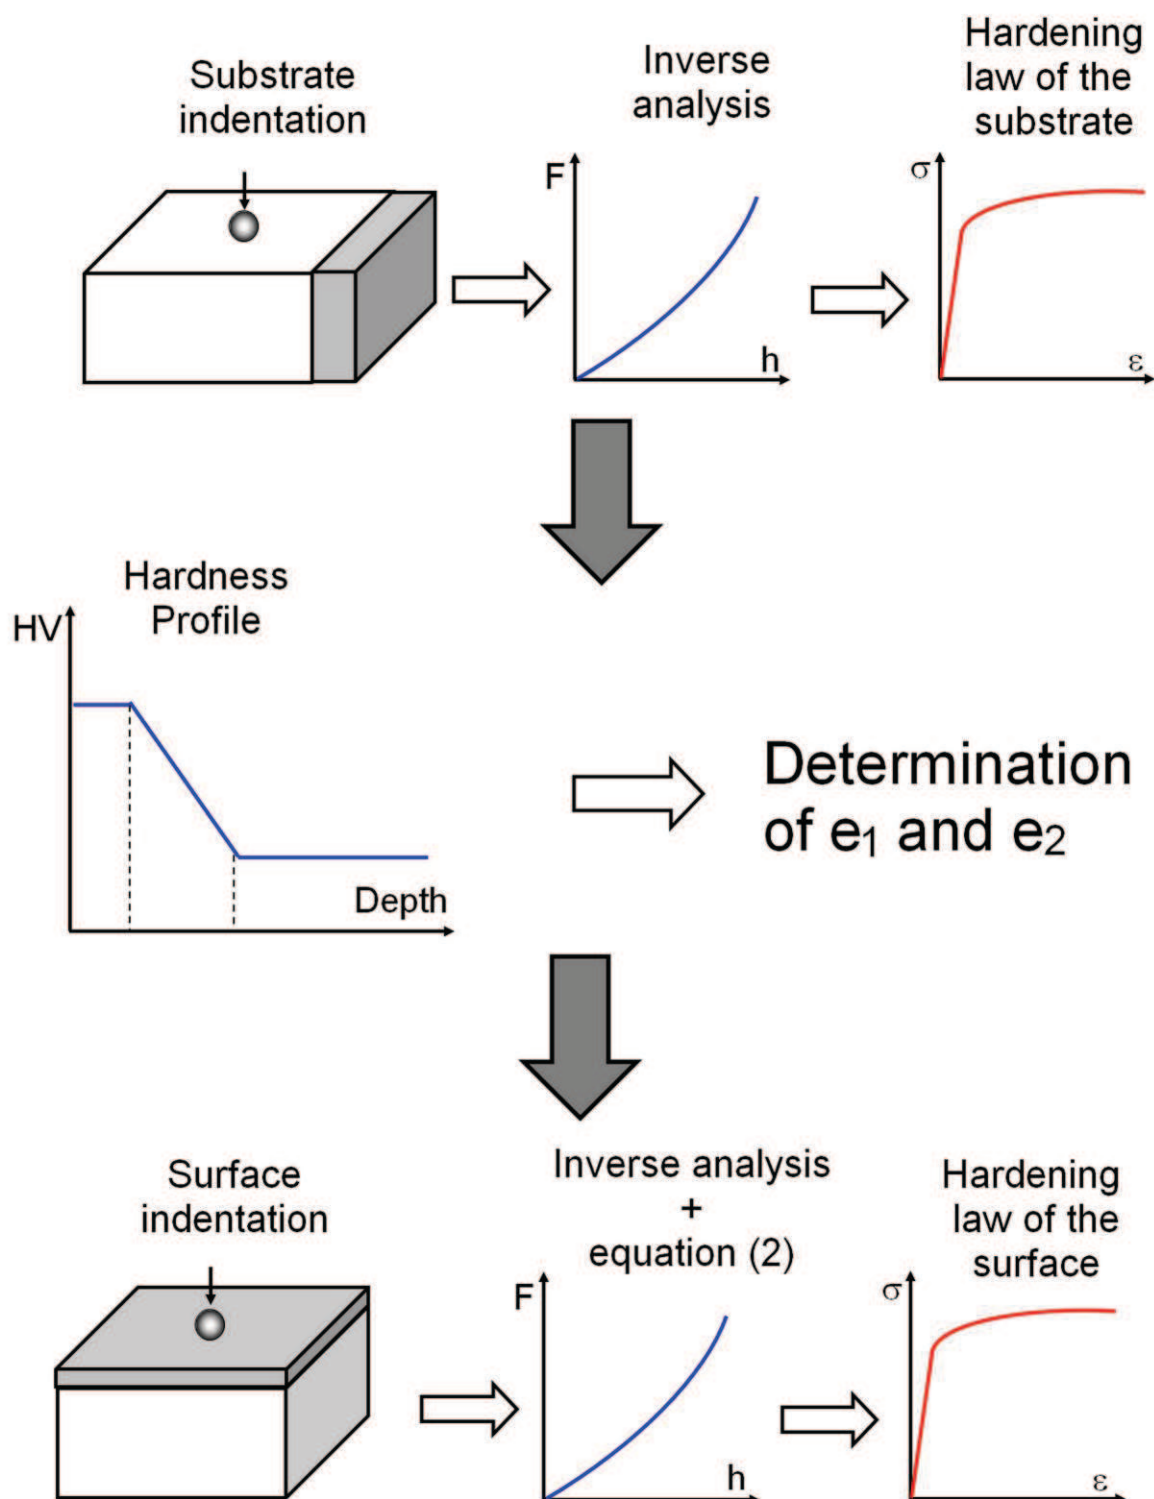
Substrate indentation

Inverse analysis

F

h

Hardening law of the substrate

σ

ε

Hardness Profile

HV

Depth

Determination of $e_1$ and $e_2$

Surface indentation

Inverse analysis
+
equation (2)

F

h

Hardening law of the surface

σ

ε